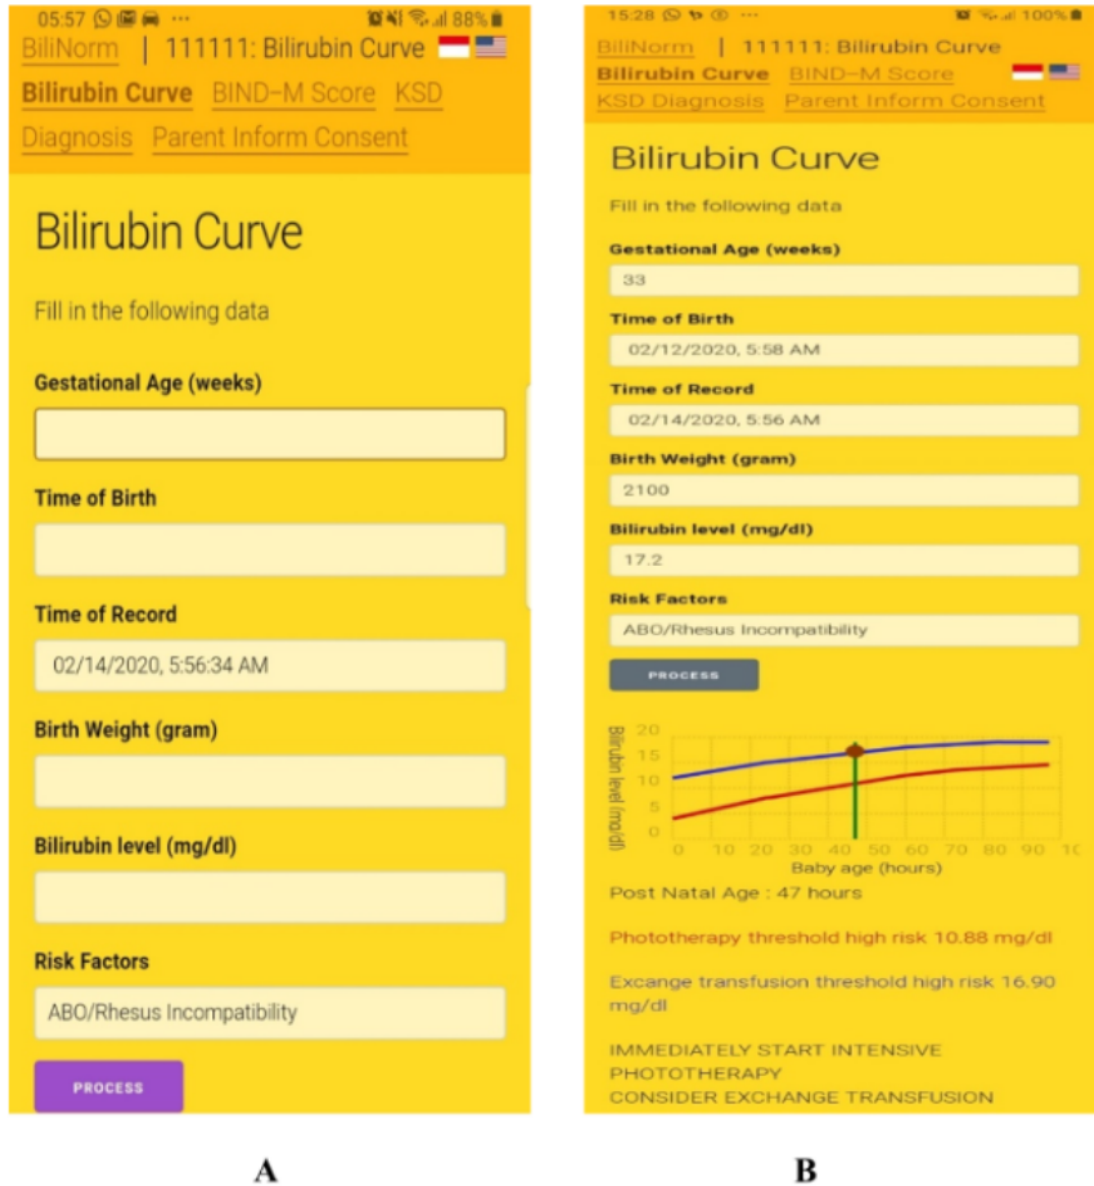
05:57 88%

BiliNorm | 111111: Bilirubin Curve

Bilirubin Curve BIND-M Score KSD Diagnosis Parent Inform Consent

Bilirubin Curve

Fill in the following data

Gestational Age (weeks)

Time of Birth

Time of Record

02/14/2020, 5:56:34 AM

Birth Weight (gram)

Bilirubin level (mg/dl)

Risk Factors

ABO/Rhesus Incompatibility

PROCESS

A

15:28 100%

BiliNorm | 111111: Bilirubin Curve

Bilirubin Curve BIND-M Score KSD Diagnosis Parent Inform Consent

Bilirubin Curve

Fill in the following data

Gestational Age (weeks)

33

Time of Birth

02/12/2020, 5:58 AM

Time of Record

02/14/2020, 5:56 AM

Birth Weight (gram)

2100

Bilirubin level (mg/dl)

17.2

Risk Factors

ABO/Rhesus Incompatibility

PROCESS

Bilirubin level (mg/dl)

20 15 10 5 0

0 10 20 30 40 50 60 70 80 90 10

Baby age (hours)

Post Natal Age : 47 hours

Phototherapy threshold high risk 10.88 mg/dl

Excange transfusion threshold high risk 16.90 mg/dl

IMMEDIATELY START INTENSIVE PHOTOTHERAPY
CONSIDER EXCHANGE TRANSFUSION

B